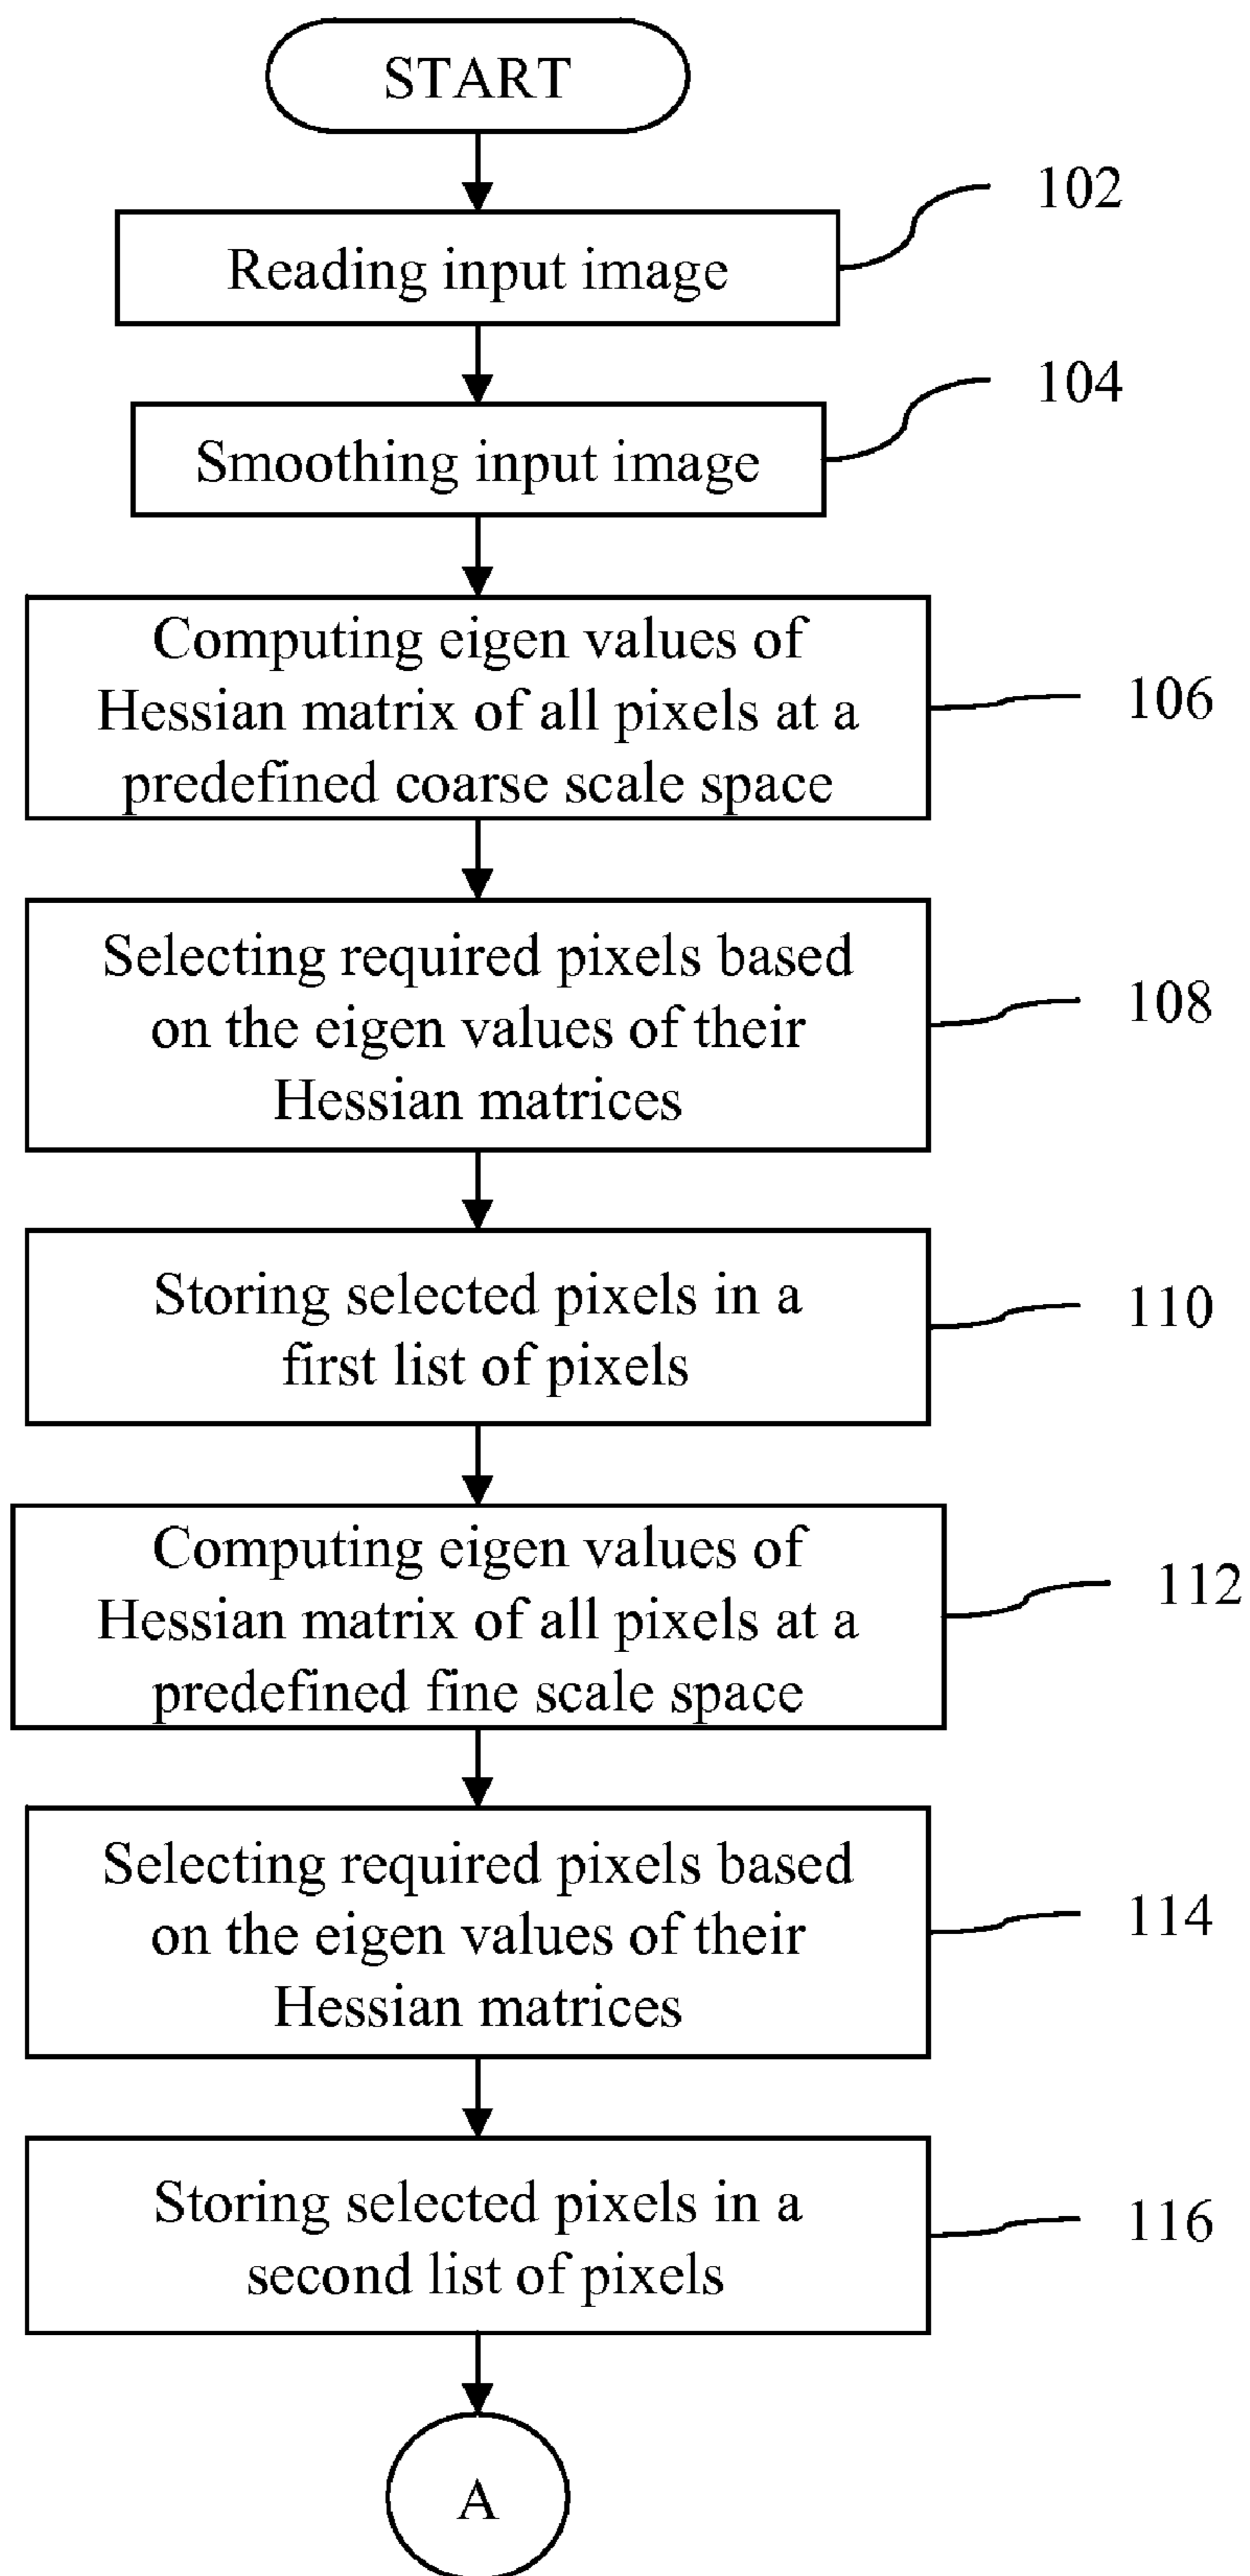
START

Reading input image

102

Smoothing input image

104

Computing eigen values of Hessian matrix of all pixels at a predefined coarse scale space

106

Selecting required pixels based on the eigen values of their Hessian matrices

108

Storing selected pixels in a first list of pixels

110

Computing eigen values of Hessian matrix of all pixels at a predefined fine scale space

112

Selecting required pixels based on the eigen values of their Hessian matrices

114

Storing selected pixels in a second list of pixels

116

A